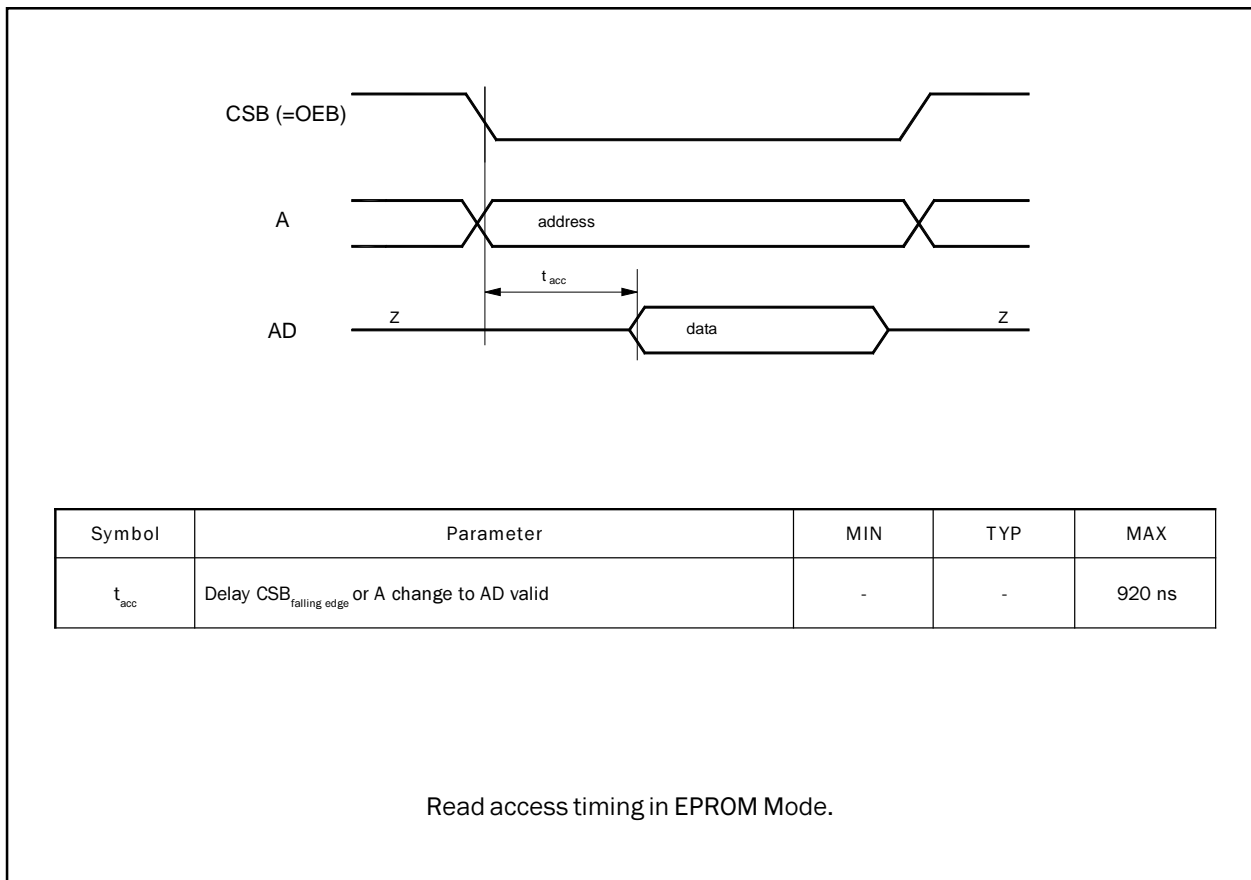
CSB (=OEB)

A

address

$t_{acc}$

AD

Z

data

Z

| Symbol | Parameter | MIN | TYP | MAX |
|---|---|---|---|---|
| $t_{acc}$ | Delay $CSB_{falling\ edge}$ or A change to AD valid | - | - | 920 ns |

Read access timing in EPROM Mode.